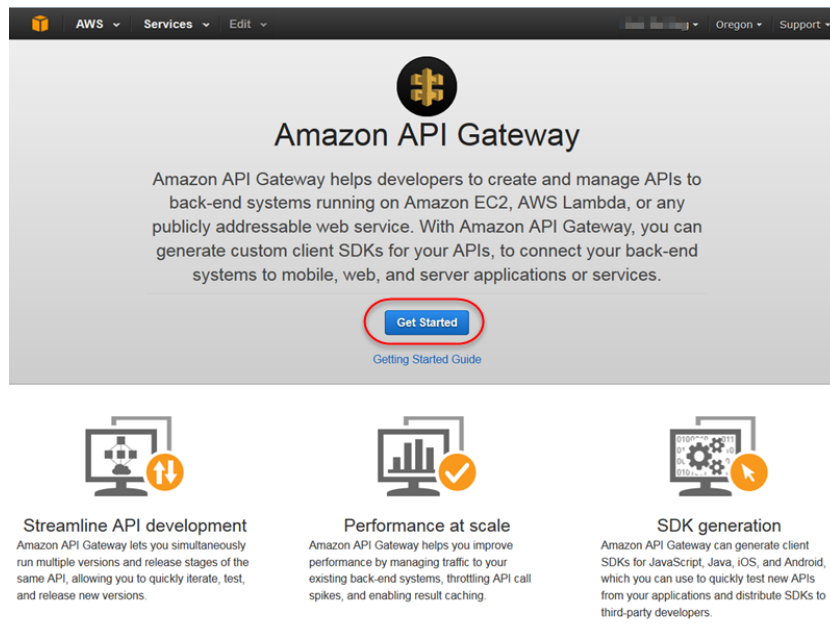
AWS Services Edit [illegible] Oregon Support

Amazon API Gateway

Amazon API Gateway helps developers to create and manage APIs to back-end systems running on Amazon EC2, AWS Lambda, or any publicly addressable web service. With Amazon API Gateway, you can generate custom client SDKs for your APIs, to connect your back-end systems to mobile, web, and server applications or services.

Get Started

Getting Started Guide

Streamline API development
Amazon API Gateway lets you simultaneously run multiple versions and release stages of the same API, allowing you to quickly iterate, test, and release new versions.

Performance at scale
Amazon API Gateway helps you improve performance by managing traffic to your existing back-end systems, throttling API call spikes, and enabling result caching.

SDK generation
Amazon API Gateway can generate client SDKs for JavaScript, Java, iOS, and Android, which you can use to quickly test new APIs from your applications and distribute SDKs to third-party developers.